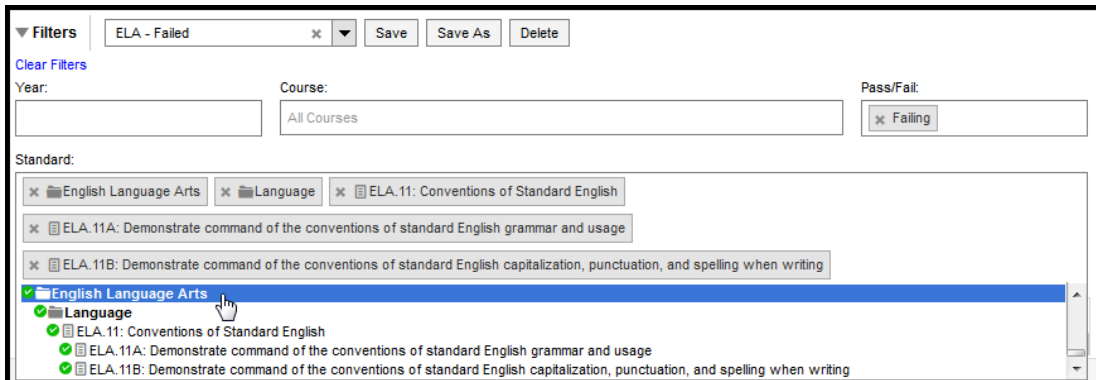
Filters ELA - Failed × Save Save As Delete

Clear Filters

Year:

Course:

All Courses

Pass/Fail:

× Failing

Standard:

× English Language Arts × Language × ELA.11: Conventions of Standard English

× ELA.11A: Demonstrate command of the conventions of standard English grammar and usage

× ELA.11B: Demonstrate command of the conventions of standard English capitalization, punctuation, and spelling when writing

English Language Arts

Language

ELA.11: Conventions of Standard English

ELA.11A: Demonstrate command of the conventions of standard English grammar and usage

ELA.11B: Demonstrate command of the conventions of standard English capitalization, punctuation, and spelling when writing